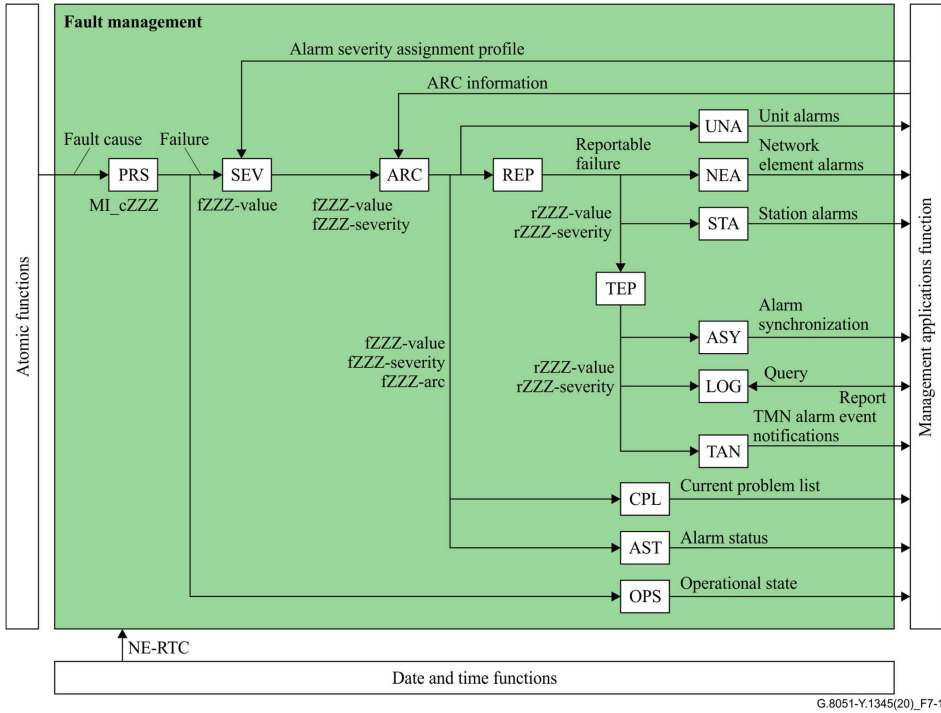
Fault management

Alarm severity assignment profile

ARC information

Atomic functions

Fault cause

Failure

PRS

MI_cZZZ

SEV

fZZZ-value

ARC

fZZZ-value
fZZZ-severity

UNA

Unit alarms

REP

Reportable failure

NEA

Network element alarms

rZZZ-value
rZZZ-severity

STA

Station alarms

TEP

ASY

Alarm synchronization

fZZZ-value
fZZZ-severity
fZZZ-arc

rZZZ-value
rZZZ-severity

LOG

Query

Report

TAN

TMN alarm event notifications

CPL

Current problem list

AST

Alarm status

OPS

Operational state

Management applications function

NE-RTC

Date and time functions

G.8051-Y.1345(20)_F7-1